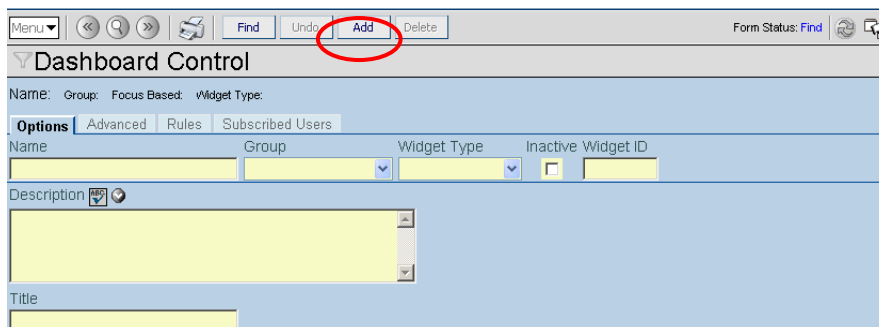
Menu
Find Undo Add Delete
Form Status: Find

Dashboard Control

Name: Group: Focus Based: Widget Type:

Options Advanced Rules Subscribed Users

Name
Group
Widget Type
Inactive
Widget ID

Description

Title